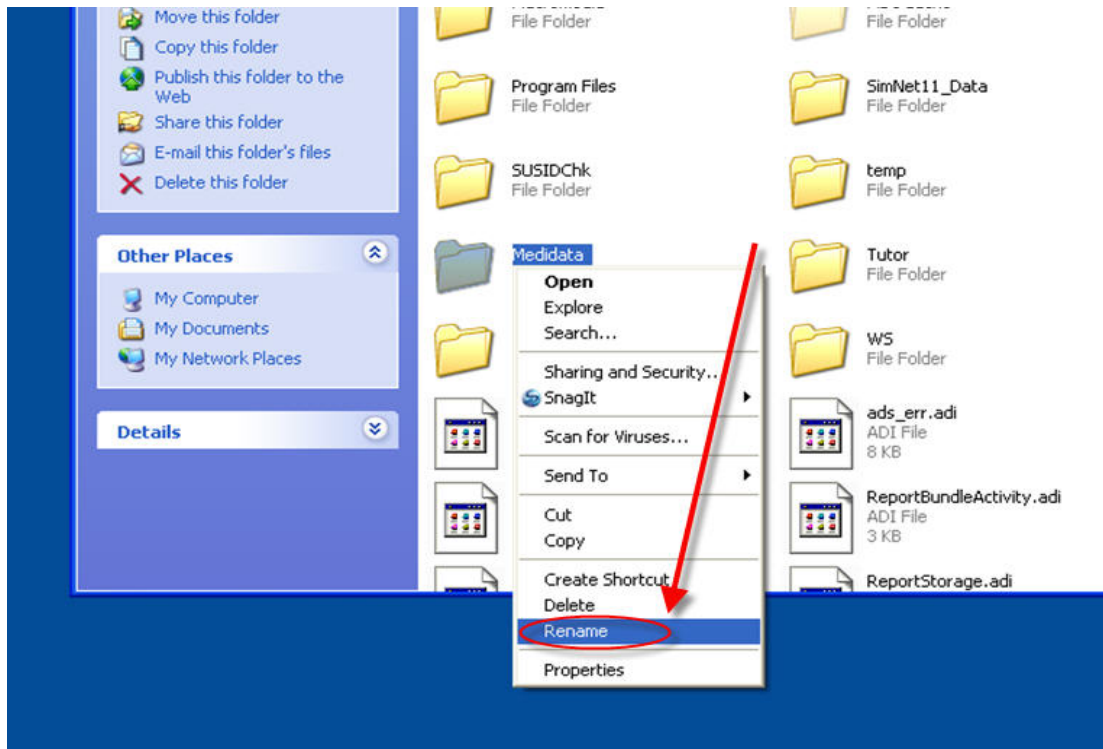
Move this folder
Copy this folder
Publish this folder to the Web
Share this folder
E-mail this folder's files
Delete this folder

Other Places
My Computer
My Documents
My Network Places

Details

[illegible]
File Folder

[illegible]
File Folder

Program Files
File Folder

SimNet11_Data
File Folder

SUSIDChk
File Folder

temp
File Folder

Medidata

Tutor
File Folder

WS
File Folder

ads_err.adi
ADI File
8 KB

ReportBundleActivity.adi
ADI File
3 KB

ReportStorage.adi

Open
Explore
Search...
Sharing and Security...
SnagIt
Scan for Viruses...
Send To
Cut
Copy
Create Shortcut
Delete
Rename
Properties